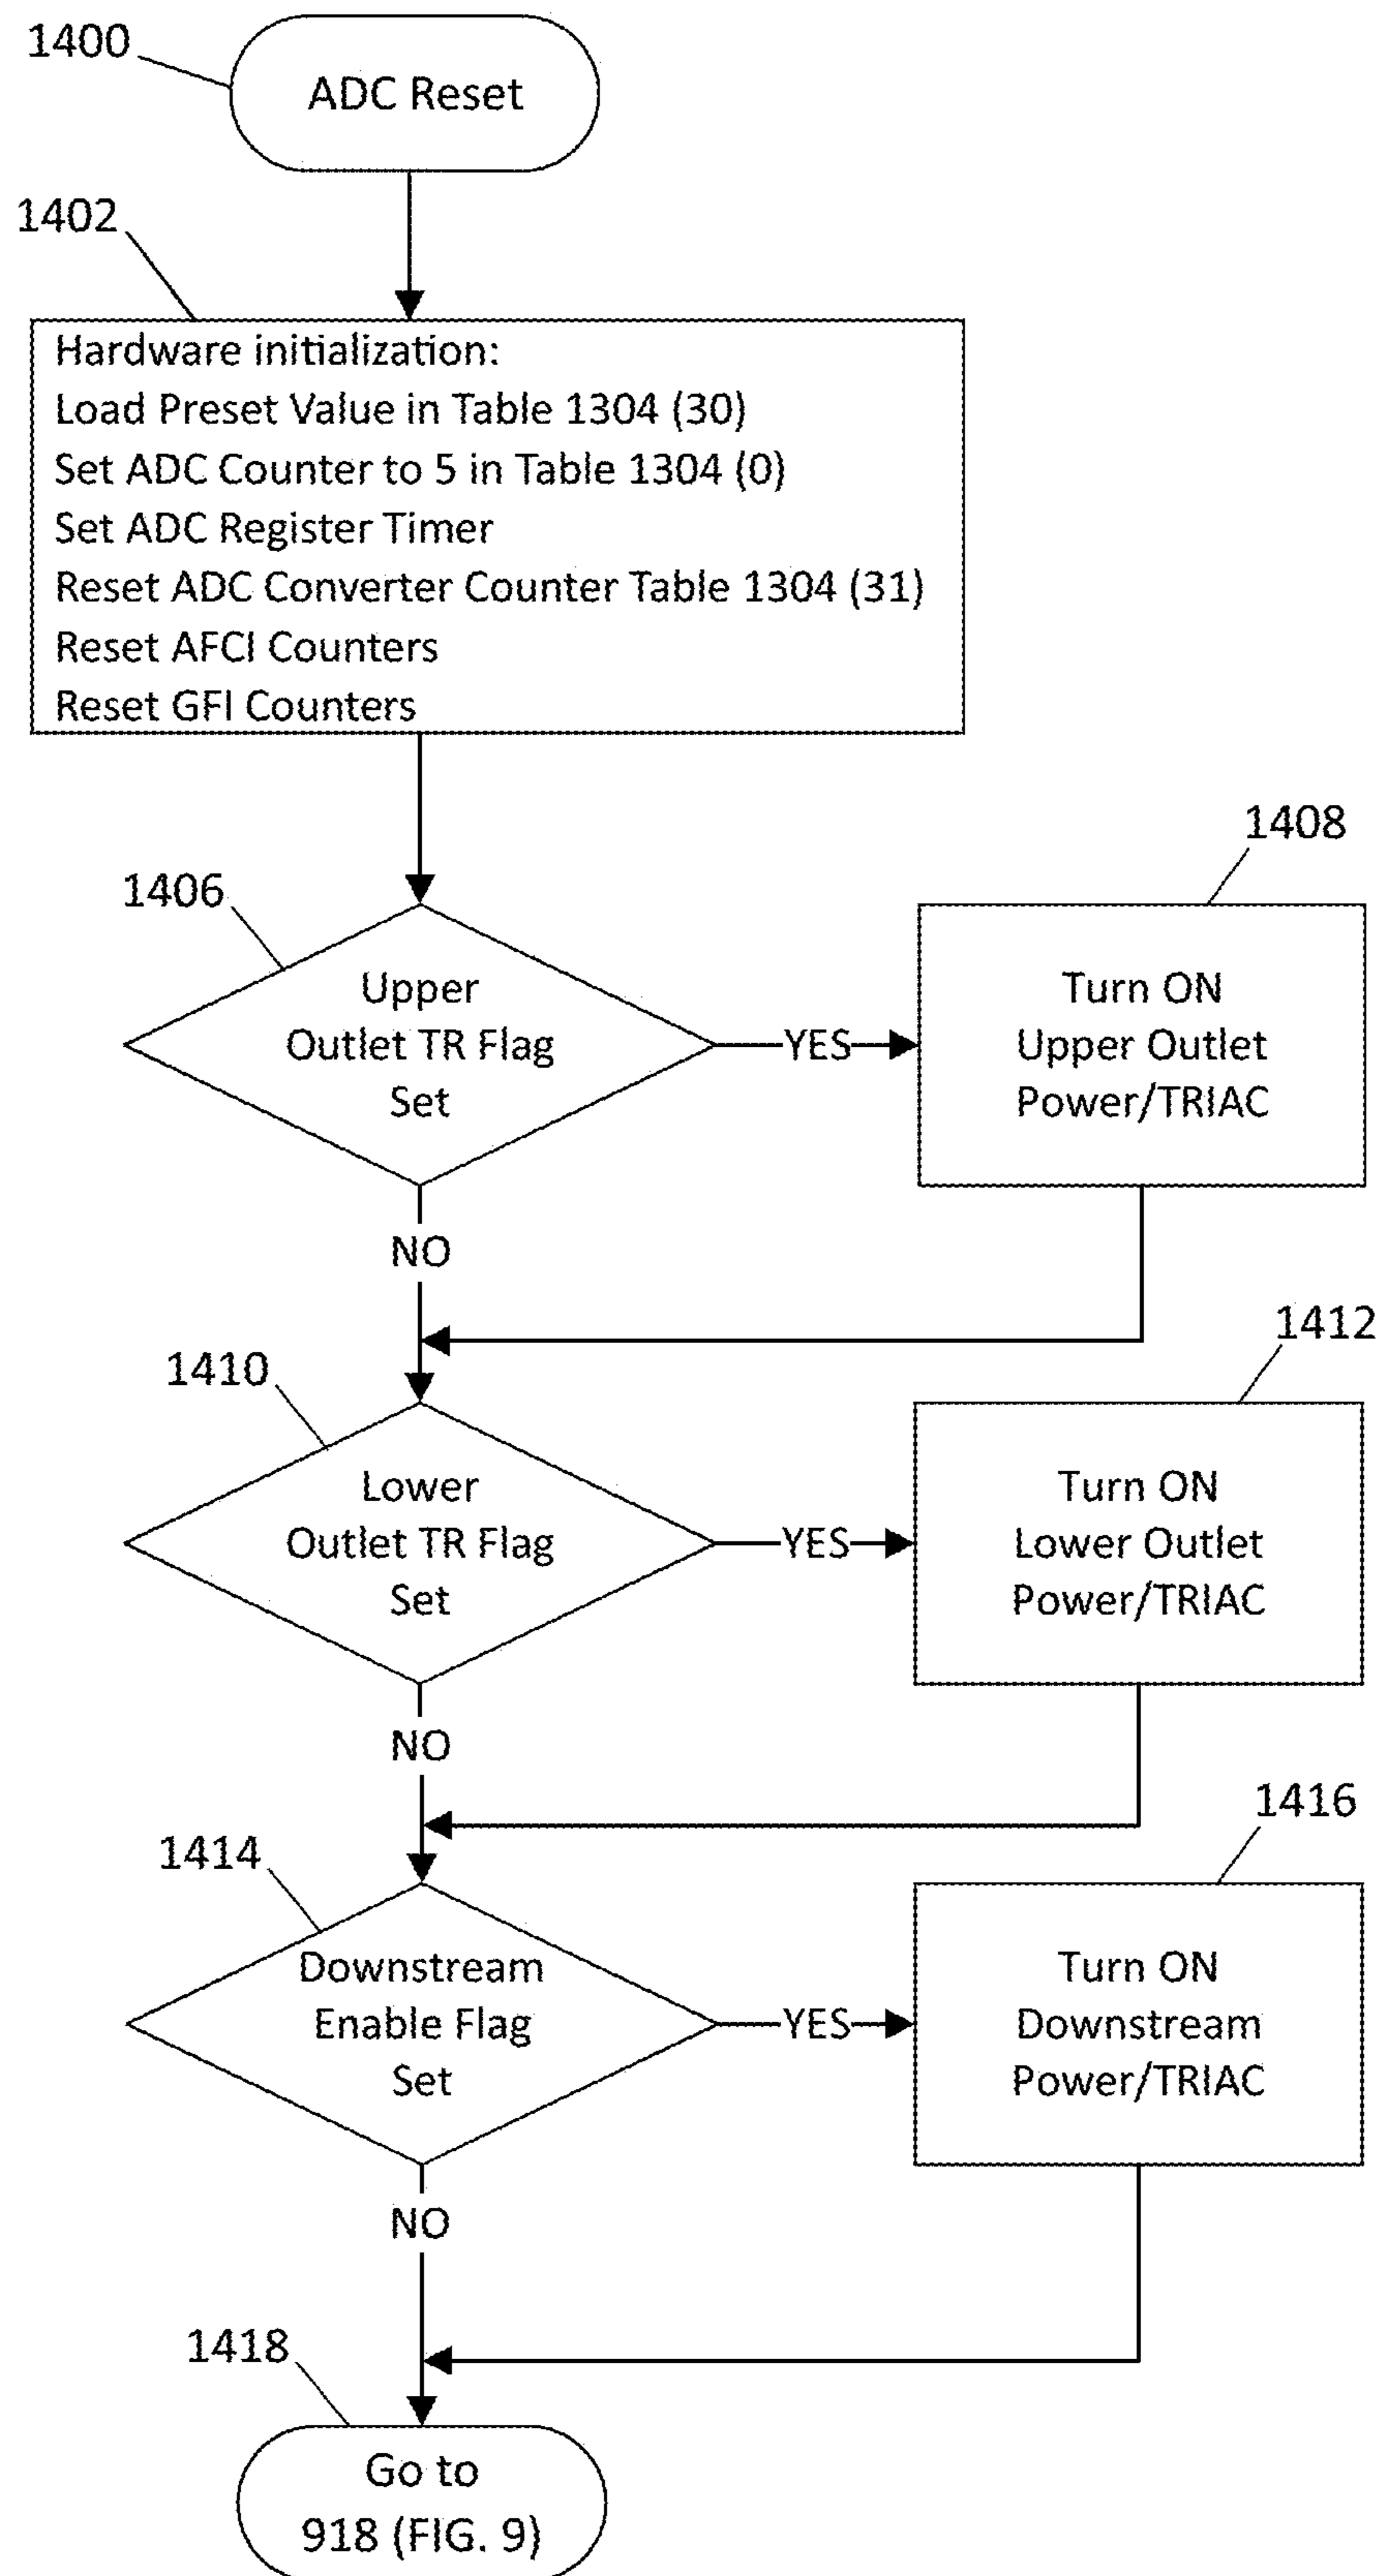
1400
ADC Reset

1402
Hardware initialization:
Load Preset Value in Table 1304 (30)
Set ADC Counter to 5 in Table 1304 (0)
Set ADC Register Timer
Reset ADC Converter Counter Table 1304 (31)
Reset AFCI Counters
Reset GFI Counters

1406
Upper Outlet TR Flag Set

YES

1408
Turn ON Upper Outlet Power/TRIAC

NO

1410
Lower Outlet TR Flag Set

YES

1412
Turn ON Lower Outlet Power/TRIAC

NO

1414
Downstream Enable Flag Set

YES

1416
Turn ON Downstream Power/TRIAC

NO

1418
Go to 918 (FIG. 9)